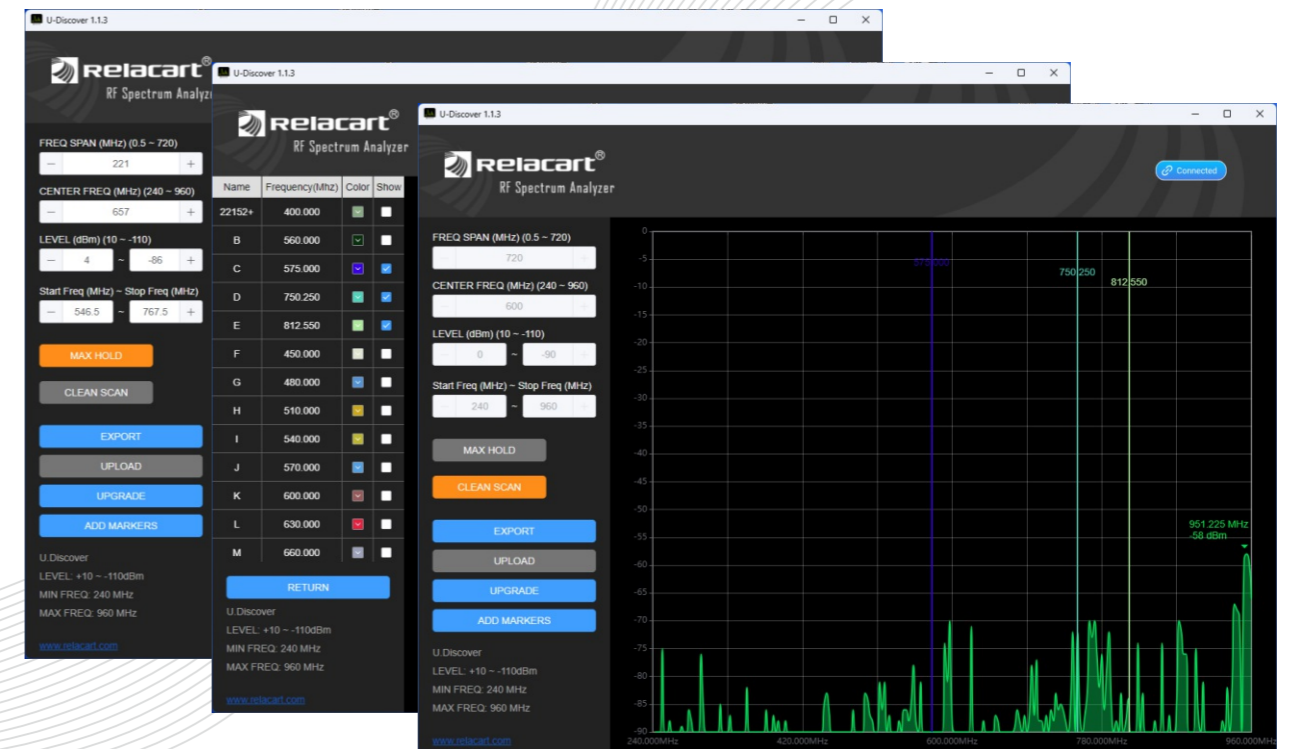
U-Discover 1.1.3

Relacart®
RF Spectrum Analyz

FREQ SPAN (MHz) (0.5 ~ 720)
221
CENTER FREQ (MHz) (240 ~ 960)
657
LEVEL (dBm) (10 ~ -110)
4 ~ -86
Start Freq (MHz) ~ Stop Freq (MHz)
546.5 ~ 767.5
MAX HOLD
CLEAN SCAN
EXPORT
UPLOAD
UPGRADE
ADD MARKERS
U.Discover
LEVEL: +10 ~ -110dBm
MIN FREQ: 240 MHz
MAX FREQ: 960 MHz
www.relacart.com

U-Discover 1.1.3

Relacart®
RF Spectrum Analyzer

| Name | Frequency(Mhz) | Color | Show |
|---|---|---|---|
| 22152+ | 400.000 | | |
| B | 560.000 | | |
| C | 575.000 | | |
| D | 750.250 | | |
| E | 812.550 | | |
| F | 450.000 | | |
| G | 480.000 | | |
| H | 510.000 | | |
| I | 540.000 | | |
| J | 570.000 | | |
| K | 600.000 | | |
| L | 630.000 | | |
| M | 660.000 | | |

RETURN
U.Discover
LEVEL: +10 ~ -110dBm
MIN FREQ: 240 MHz
MAX FREQ: 960 MHz
www.relacart.com

U-Discover 1.1.3

Relacart®
RF Spectrum Analyzer

Connected

FREQ SPAN (MHz) (0.5 ~ 720)
720
CENTER FREQ (MHz) (240 ~ 960)
600
LEVEL (dBm) (10 ~ -110)
0 ~ -90
Start Freq (MHz) ~ Stop Freq (MHz)
240 ~ 960
MAX HOLD
CLEAN SCAN
EXPORT
UPLOAD
UPGRADE
ADD MARKERS
U.Discover
LEVEL: +10 ~ -110dBm
MIN FREQ: 240 MHz
MAX FREQ: 960 MHz
www.relacart.com

0 -5 -10 -15 -20 -25 -30 -35 -40 -45 -50 -55 -60 -65 -70 -75 -80 -85 -90
575.000
750.250
812.550
951.225 MHz
-58 dBm
240.000MHz 420.000MHz 600.000MHz 780.000MHz 960.000MHz